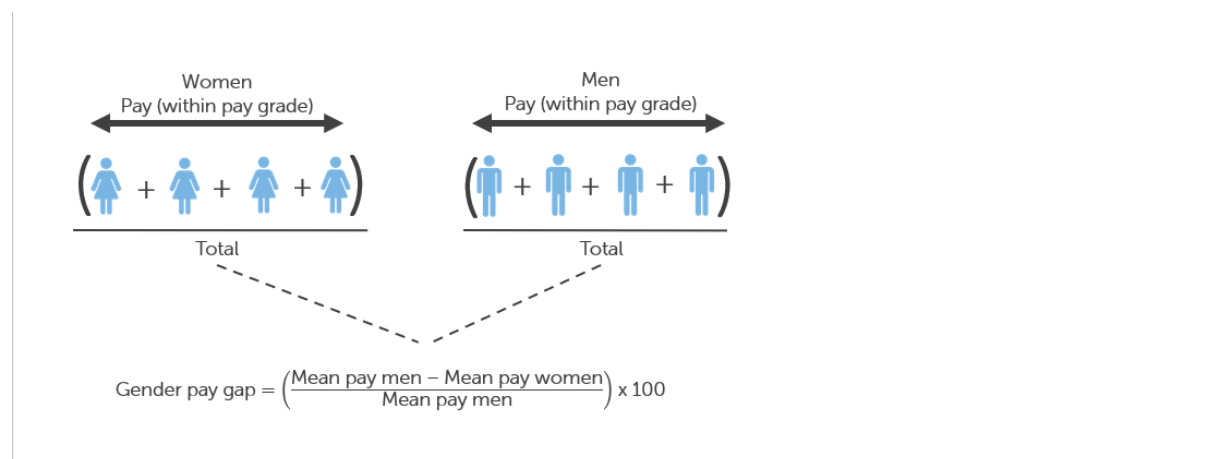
Women
Pay (within pay grade)

( + + + )

Total

Men
Pay (within pay grade)

( + + + )

Total

Gender pay gap = $\left(\frac{\text{Mean pay men} - \text{Mean pay women}}{\text{Mean pay men}}\right) \times 100$